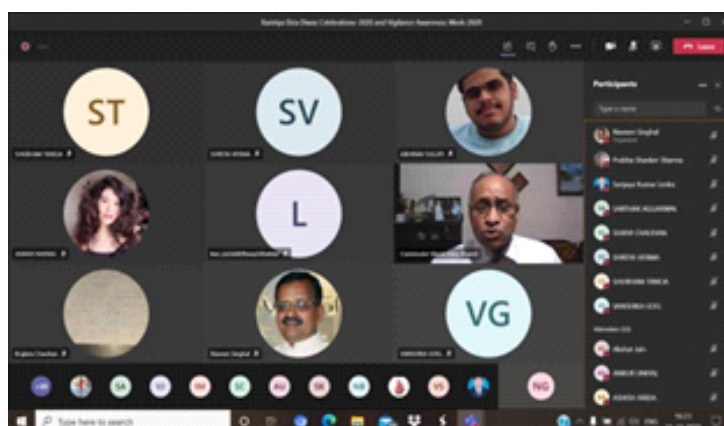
Rashtriya Ekta Diwas Celebrations 2020 and Vigilance Awareness Week 2020

Leave

ST

SV

L

VG

NG

SA

SC

SK

VS

Participants

Type a name

Naveen Singhal

Prabha Shankar Sharma

Sanjaya Kumar Sinha

Attendees

Type here to search

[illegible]